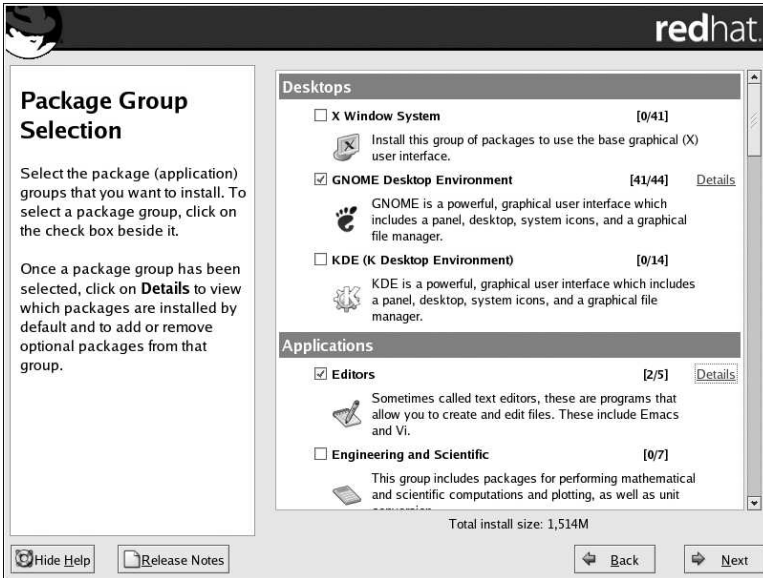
redhat.

Package Group Selection

Select the package (application) groups that you want to install. To select a package group, click on the check box beside it.

Once a package group has been selected, click on Details to view which packages are installed by default and to add or remove optional packages from that group.

Desktops

☐ X Window System [0/41]

Install this group of packages to use the base graphical (X) user interface.

☑ GNOME Desktop Environment [41/44] Details

GNOME is a powerful, graphical user interface which includes a panel, desktop, system icons, and a graphical file manager.

☐ KDE (K Desktop Environment) [0/14]

KDE is a powerful, graphical user interface which includes a panel, desktop, system icons, and a graphical file manager.

Applications

☑ Editors [2/5] Details

Sometimes called text editors, these are programs that allow you to create and edit files. These include Emacs and Vi.

☐ Engineering and Scientific [0/7]

This group includes packages for performing mathematical and scientific computations and plotting, as well as unit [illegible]

Total install size: 1,514M

Hide Help

Release Notes

Back

Next